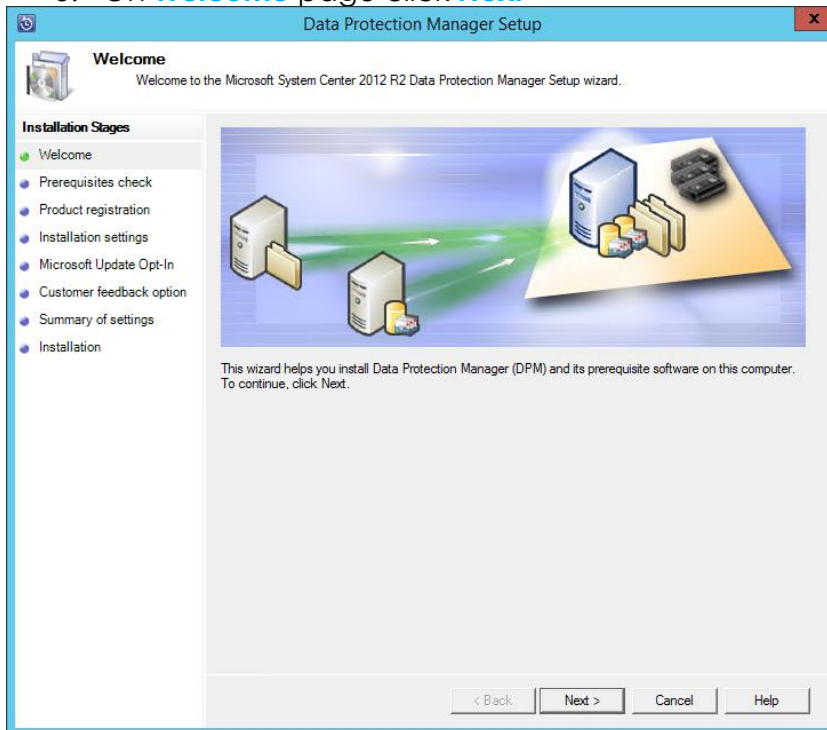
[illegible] page click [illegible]

Data Protection Manager Setup

Welcome
Welcome to the Microsoft System Center 2012 R2 Data Protection Manager Setup wizard.

Installation Stages
Welcome
Prerequisites check
Product registration
Installation settings
Microsoft Update Opt-In
Customer feedback option
Summary of settings
Installation

This wizard helps you install Data Protection Manager (DPM) and its prerequisite software on this computer. To continue, click Next.

< Back
Next >
Cancel
Help